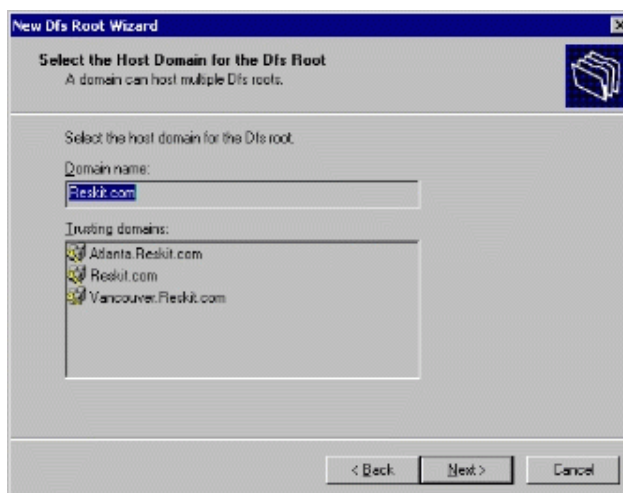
New Dfs Root Wizard

Select the Host Domain for the Dfs Root
A domain can host multiple Dfs roots.

Select the host domain for the Dfs root.

Domain name:

Reskit.com

Trusting domains:

Atlanta.Reskit.com
Reskit.com
Vancouver.Reskit.com

< Back
Next >
Cancel